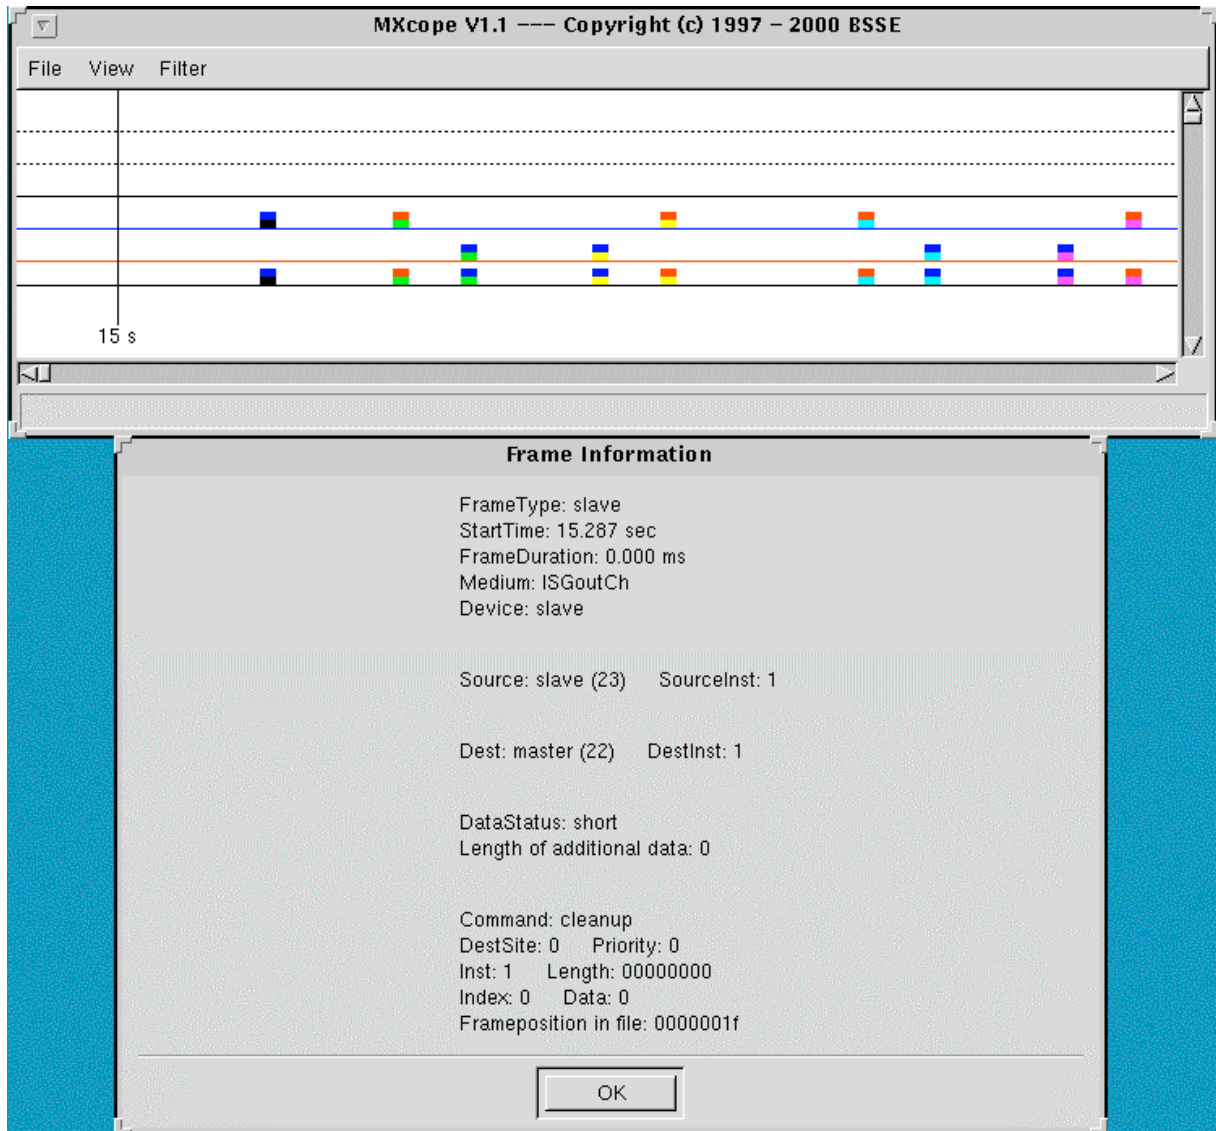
MXcope V1.1 --- Copyright (c) 1997 – 2000 BSSE

File View Filter

15 s

Frame Information

FrameType: slave
StartTime: 15.287 sec
FrameDuration: 0.000 ms
Medium: ISGoutCh
Device: slave

Source: slave (23) SourceInst: 1

Dest: master (22) DestInst: 1

DataStatus: short
Length of additional data: 0

Command: cleanup
DestSite: 0 Priority: 0
Inst: 1 Length: 00000000
Index: 0 Data: 0
Frameposition in file: 0000001f

OK